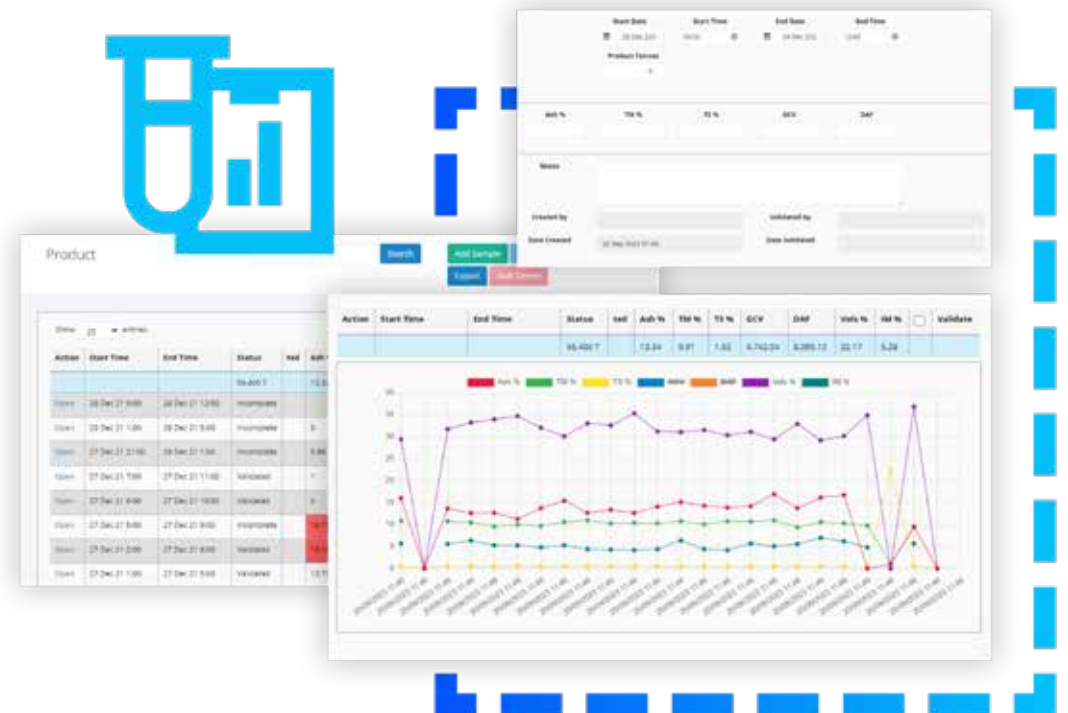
Start Date  Start Time  End Date  End Time
Product Tonnes

Ash %  TM %  TS %  GCV  DAF

Notes

Created by  Validated by
Date Created  Date Validated

Product

Search  Add Sample  Export  Bulk Tonnes

Show 25 entries

| Action | Start Time | End Time | Status | Ted | Ash % |
|---|---|---|---|---|---|
| | | | 99,400 T | | 13.0 |
| Open | 28 Dec 21 0:00 | 28 Dec 21 12:00 | Incomplete | | |
| Open | 28 Dec 21 1:00 | 28 Dec 21 5:00 | Incomplete | | 0 |
| Open | 27 Dec 21 21:00 | 28 Dec 21 1:00 | Incomplete | | 5.86 |
| Open | 27 Dec 21 7:00 | 27 Dec 21 11:00 | Validated | | 7 |
| Open | 27 Dec 21 6:00 | 27 Dec 21 10:00 | Validated | | 0 |
| Open | 27 Dec 21 5:00 | 27 Dec 21 9:00 | Incomplete | | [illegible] |
| Open | 27 Dec 21 2:00 | 27 Dec 21 6:00 | Incomplete | | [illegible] |
| Open | 27 Dec 21 1:00 | 27 Dec 21 5:00 | Validated | | 13.7 |

| Action | Start Time | End Time | Status | Ted | Ash % | TM % | TS % | GCV | DAF | Vols % | IM % | | Validate |
|---|---|---|---|---|---|---|---|---|---|---|---|---|---|
| | | | 99,400 T | | 13.04 | 9.81 | 1.82 | 6,742.04 | 8,085.13 | 32.17 | 5.28 | | |

Ash %  TM %  TS %  HGI  DAF  Vols %  IM %

40
35
30
25
20
15
10
5
0